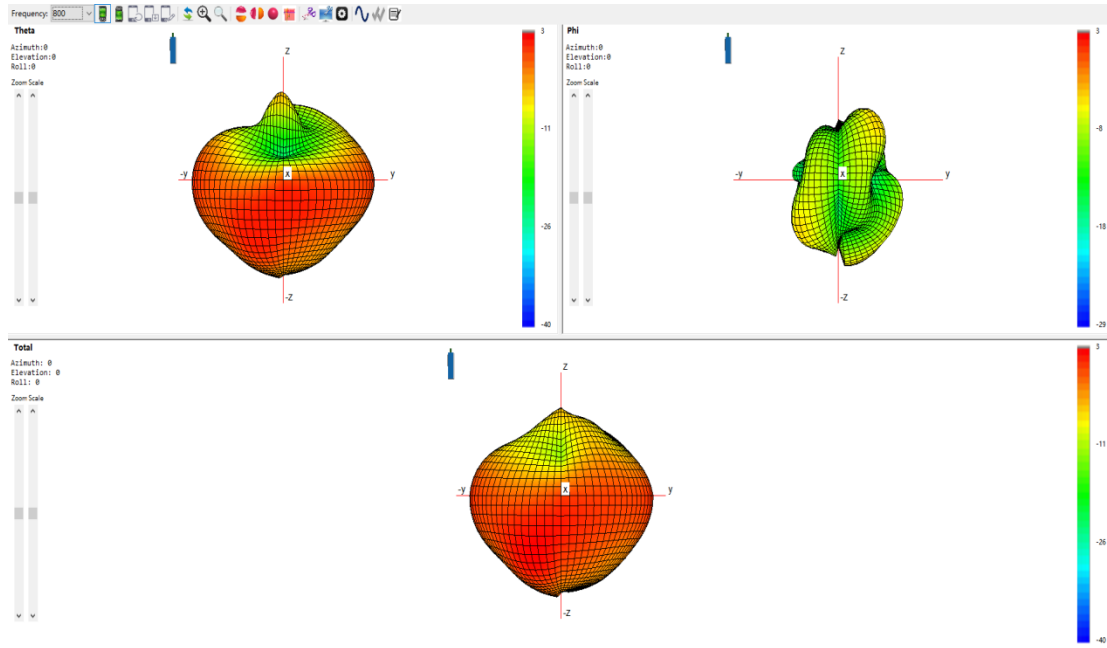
Frequency: 800

Theta
Azimuth:0
Elevation:0
Roll:0
Zoom Scale

Z
-y
y
x
-Z

3
-11
-26
-40

Phi
Azimuth:0
Elevation:0
Roll:0
Zoom Scale

Z
-y
y
x
-Z

3
-8
-18
-29

Total
Azimuth: 0
Elevation: 0
Roll: 0
Zoom Scale

Z
-y
y
x
-Z

3
-11
-26
-40